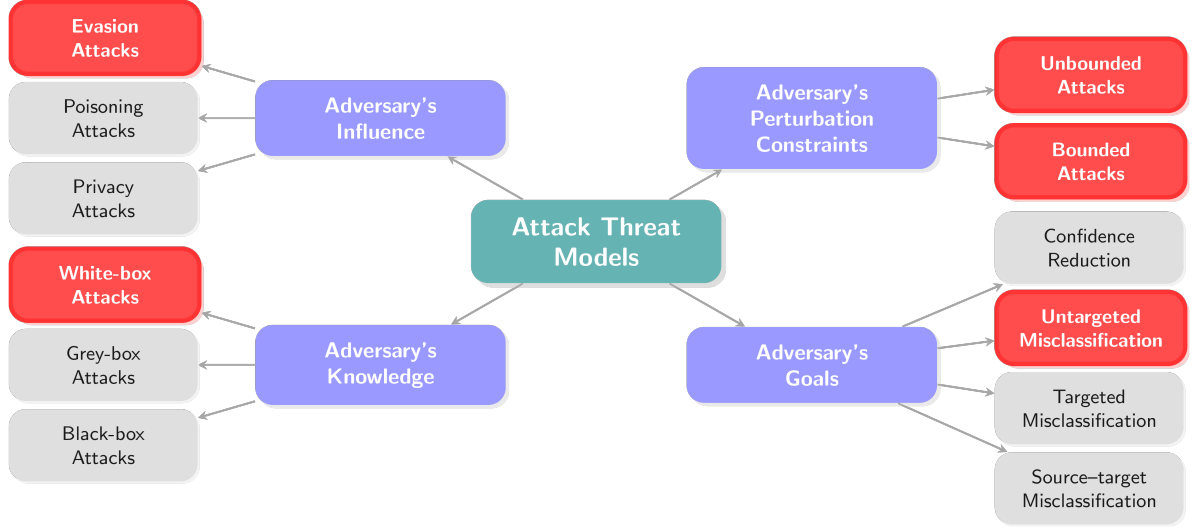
Evasion Attacks

Poisoning Attacks

Privacy Attacks

Adversary's Influence

Adversary's Perturbation Constraints

Unbounded Attacks

Bounded Attacks

Attack Threat Models

Confidence Reduction

White-box Attacks

Grey-box Attacks

Black-box Attacks

Adversary's Knowledge

Adversary's Goals

Untargeted Misclassification

Targeted Misclassification

Source–target Misclassification